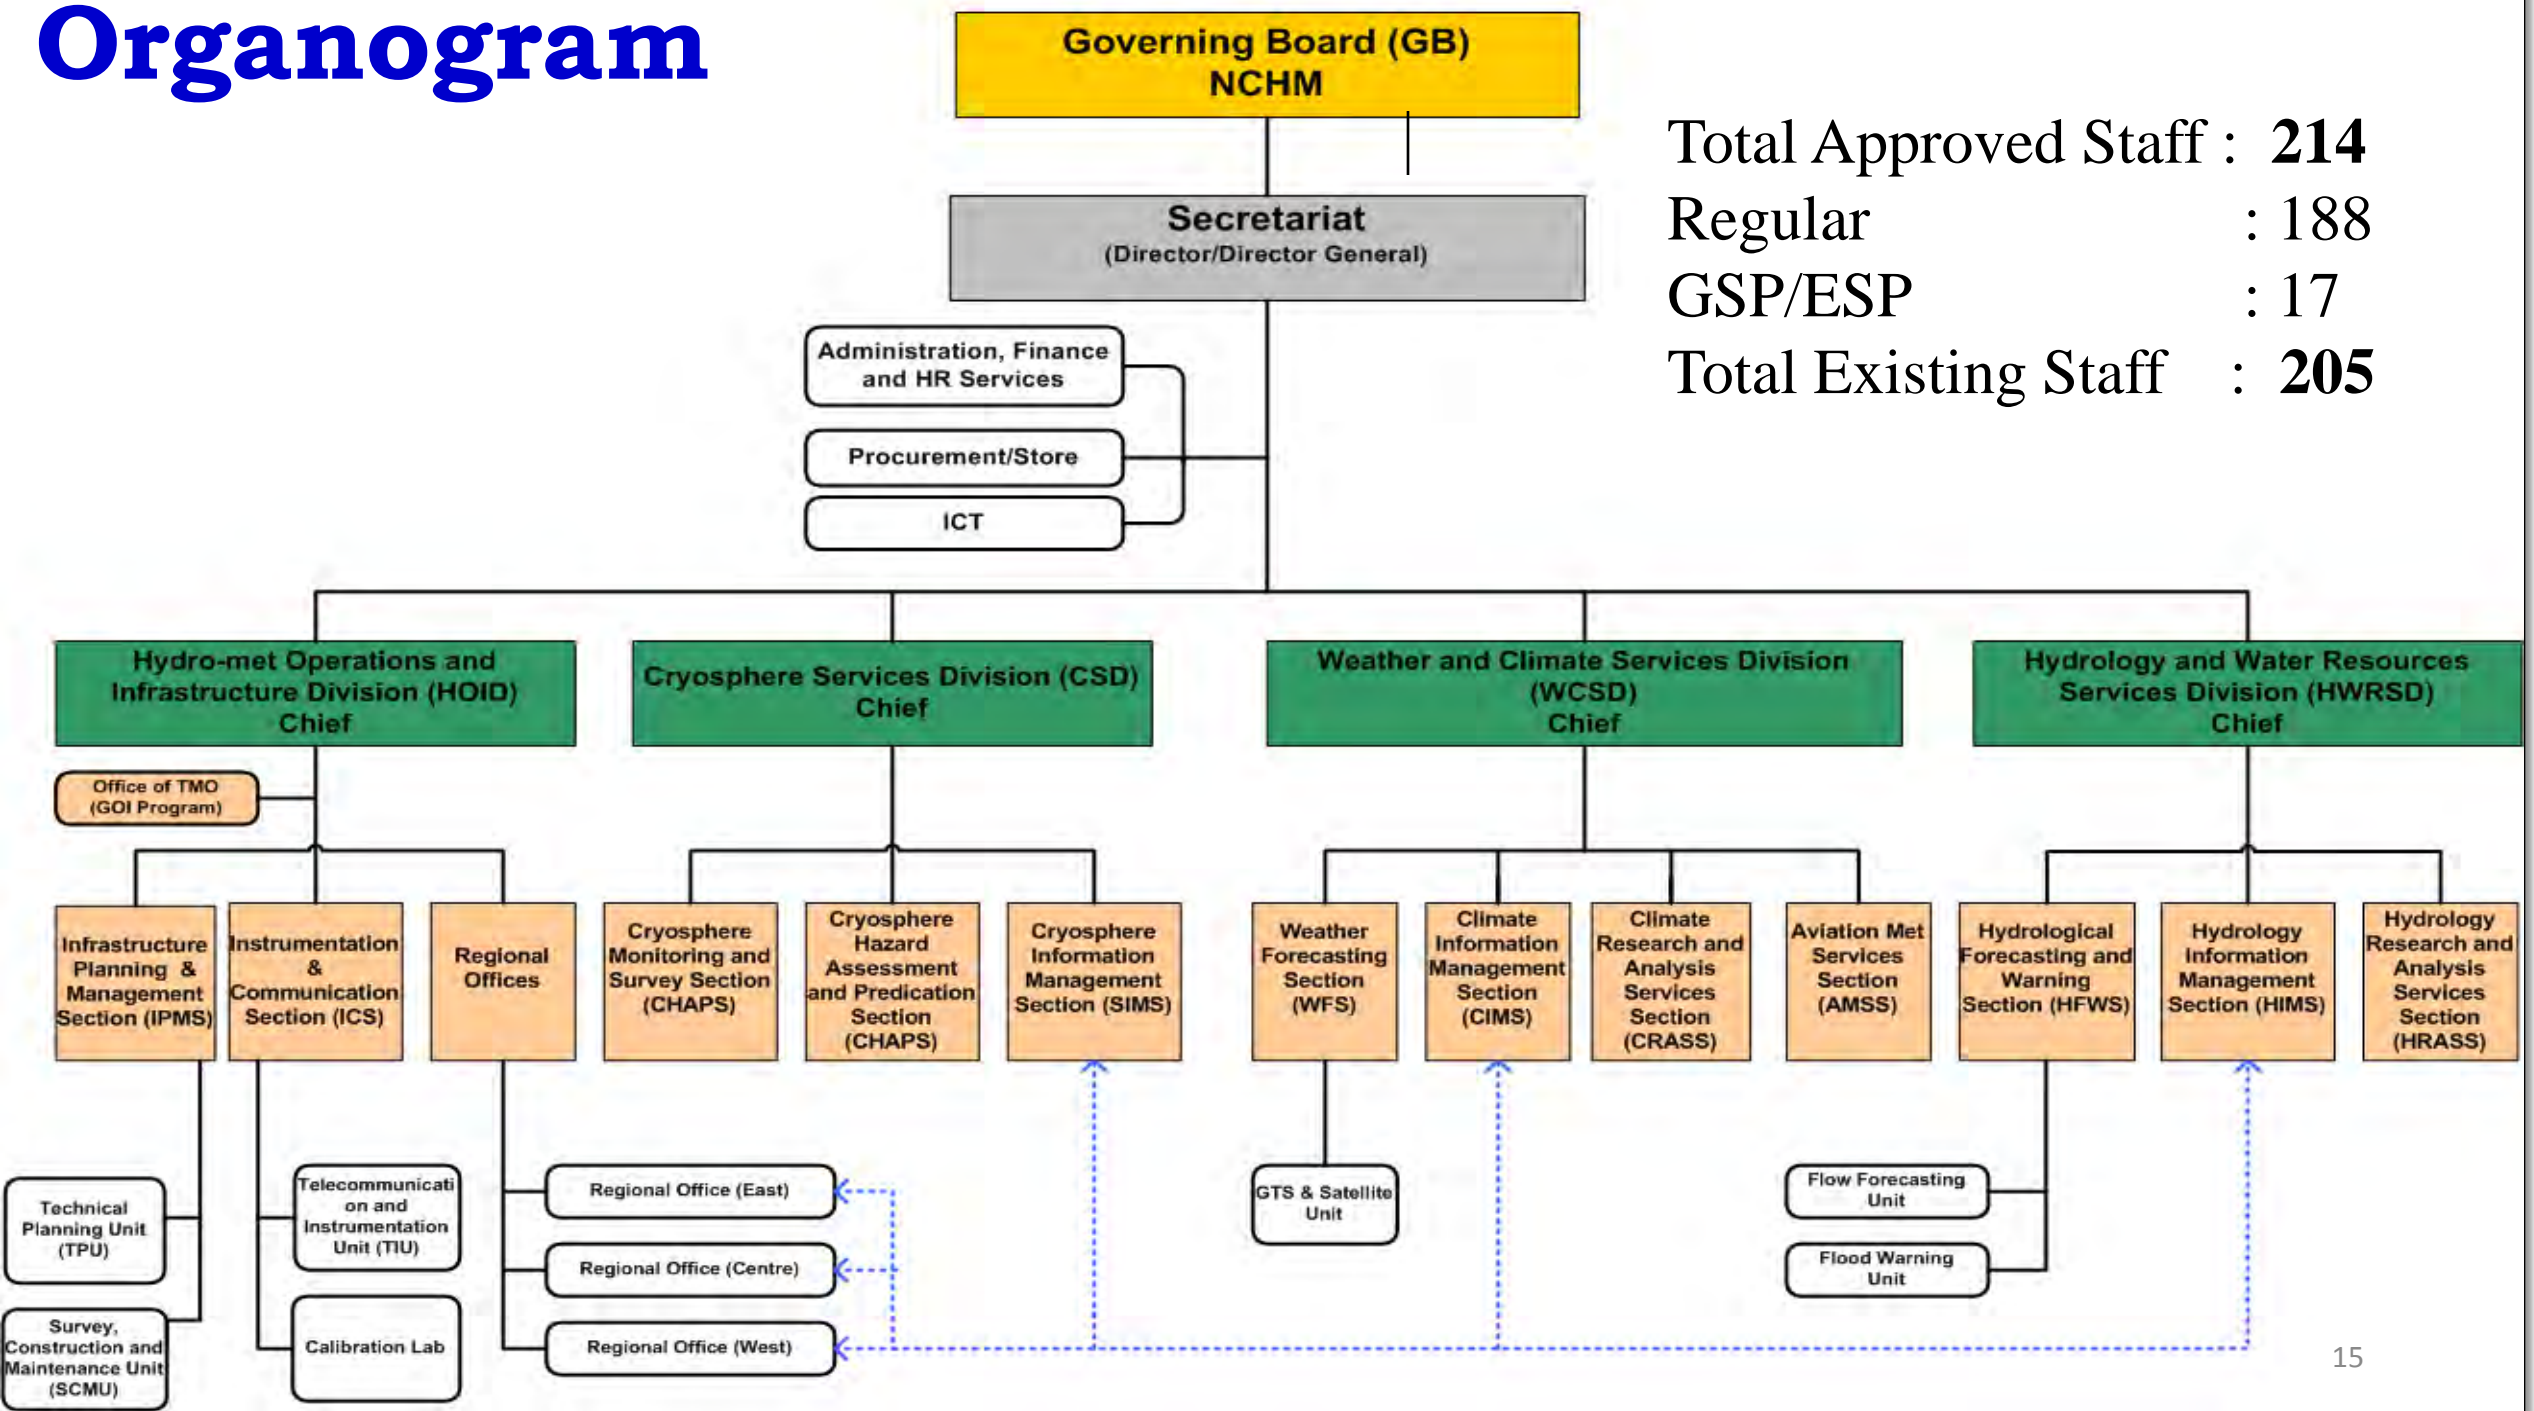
Organogram

Governing Board (GB)
NCHM

Total Approved Staff : 214
Regular : 188
GSP/ESP : 17
Total Existing Staff : 205

Secretariat
(Director/Director General)

Administration, Finance and HR Services

Procurement/Store

ICT

Hydro-met Operations and Infrastructure Division (HOID)
Chief

Cryosphere Services Division (CSD)
Chief

Weather and Climate Services Division (WCSD)
Chief

Hydrology and Water Resources Services Division (HWRSD)
Chief

Office of TMO
(GOI Program)

Infrastructure Planning & Management Section (IPMS)

Instrumentation & Communication Section (ICS)

Regional Offices

Cryosphere Monitoring and Survey Section (CHAPS)

Cryosphere Hazard Assessment and Predication Section (CHAPS)

Cryosphere Information Management Section (SIMS)

Weather Forecasting Section (WFS)

Climate Information Management Section (CIMS)

Climate Research and Analysis Services Section (CRASS)

Aviation Met Services Section (AMSS)

Hydrological Forecasting and Warning Section (HFWS)

Hydrology Information Management Section (HIMS)

Hydrology Research and Analysis Services Section (HRASS)

Technical Planning Unit (TPU)

Survey, Construction and Maintenance Unit (SCMU)

Telecommunication and Instrumentation Unit (TIU)

Calibration Lab

Regional Office (East)

Regional Office (Centre)

Regional Office (West)

GTS & Satellite Unit

Flow Forecasting Unit

Flood Warning Unit

15